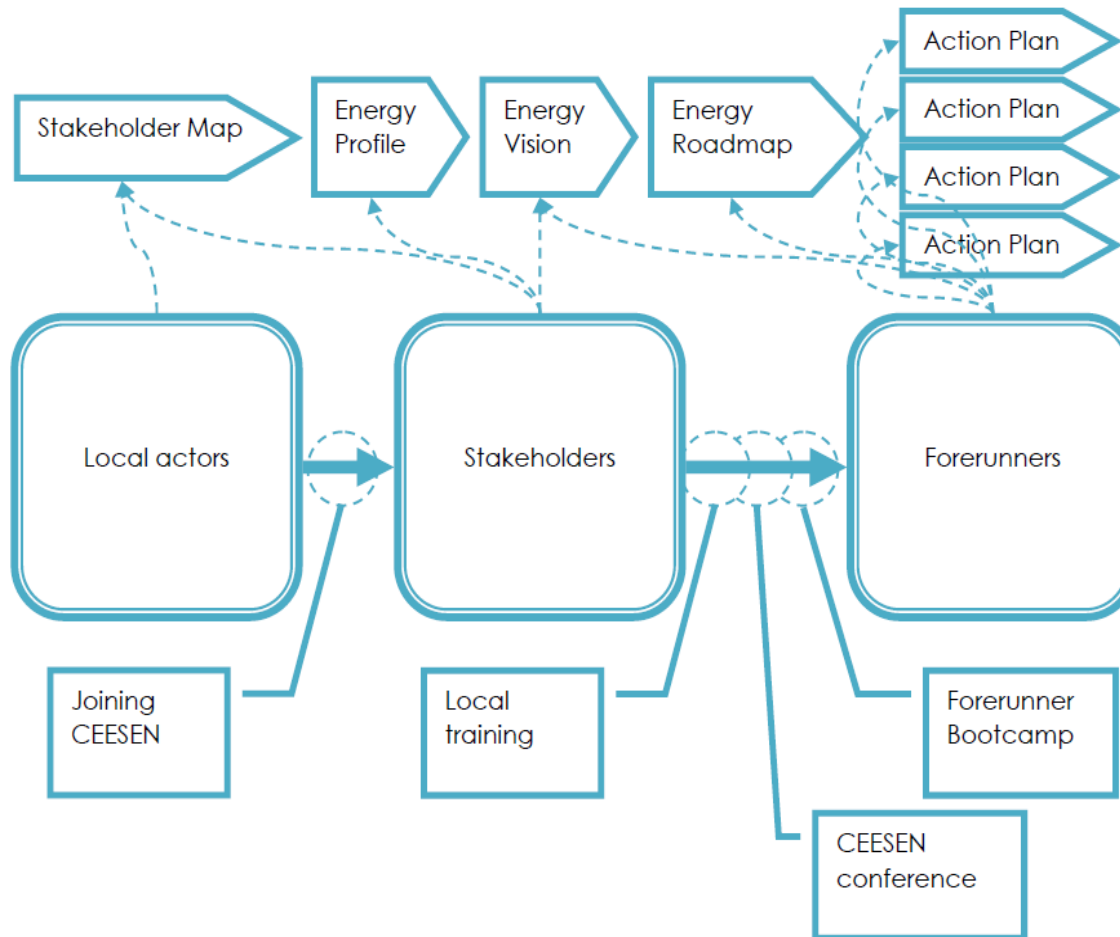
Stakeholder Map

Energy Profile

Energy Vision

Energy Roadmap

Action Plan

Action Plan

Action Plan

Action Plan

Local actors

Stakeholders

Forerunners

Joining CEESEN

Local training

Forerunner Bootcamp

CEESEN conference